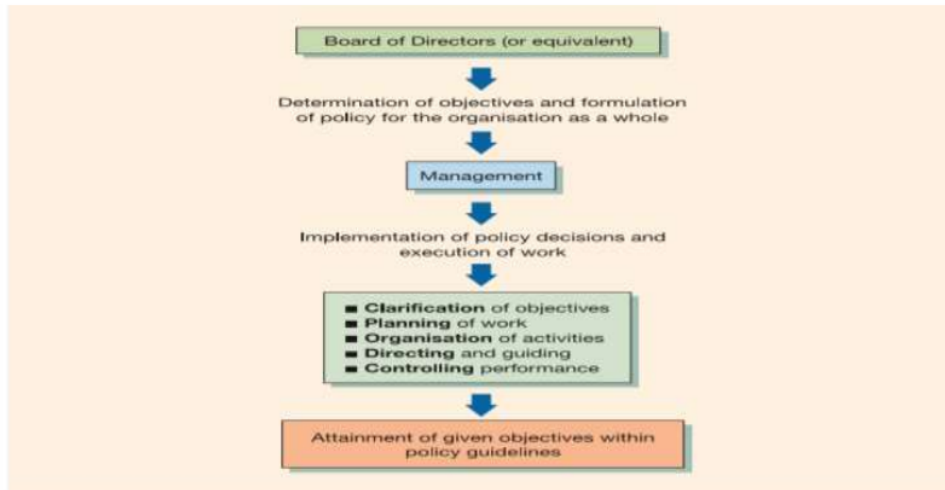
Board of Directors (or equivalent)

Determination of objectives and formulation of policy for the organisation as a whole

Management

Implementation of policy decisions and execution of work

■ **Clarification** of objectives
■ **Planning** of work
■ **Organisation** of activities
■ **Directing** and guiding
■ **Controlling** performance

Attainment of given objectives within policy guidelines